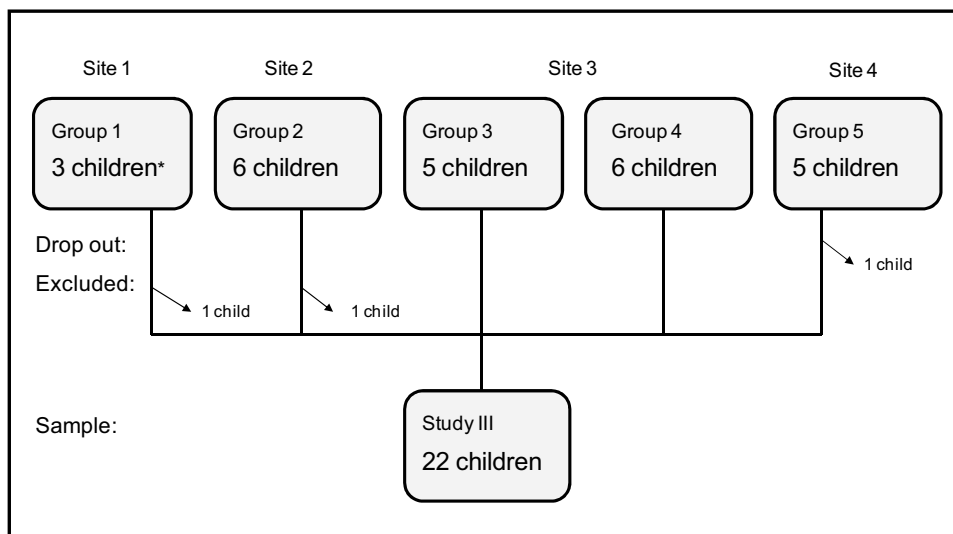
Site 1
Site 2
Site 3
Site 4

Group 1
3 children*

Group 2
6 children

Group 3
5 children

Group 4
6 children

Group 5
5 children

Drop out:
Excluded:

1 child
1 child
1 child

Sample:

Study III
22 children